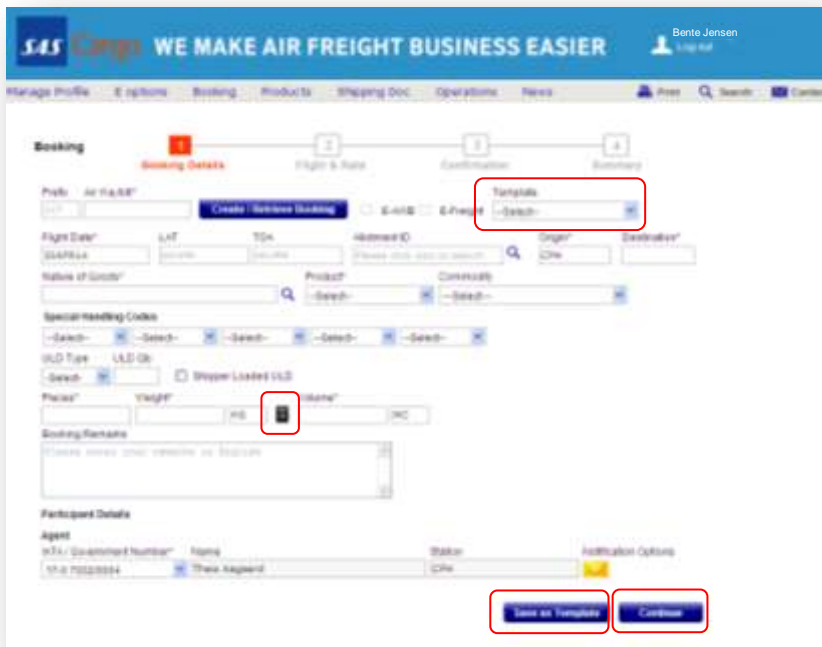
SAS Cargo WE MAKE AIR FREIGHT BUSINESS EASIER

Bente Jensen
Log out

Manage Profile E options Booking Products Shipping Doc Operations News Print Search Contact

Booking

1 Booking Details 2 Flight & Rate 3 Confirmation 4 Summary

Prefix Air Waybill*
117
Create / Retrieve Booking E-AWB E-Freight
Template
--Select--

Flight Date* LAT TOA Allotment ID Origin* Destination*
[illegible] Please click icon to search CPH

Nature of Goods* Product* Commodity
--Select-- --Select--

Special Handling Codes
--Select-- --Select-- --Select-- --Select-- --Select--

ULD Type ULD Qty
-Select- Shipper Loaded ULD

Pieces* Weight* Volume*
KG MC

Booking Remarks
Please enter your remarks in English

Participant Details

Agent
IATA / Government Number* Name Station Notification Options
17-0 7002/0004 Thea Aagaard CPH

Save as Template Continue